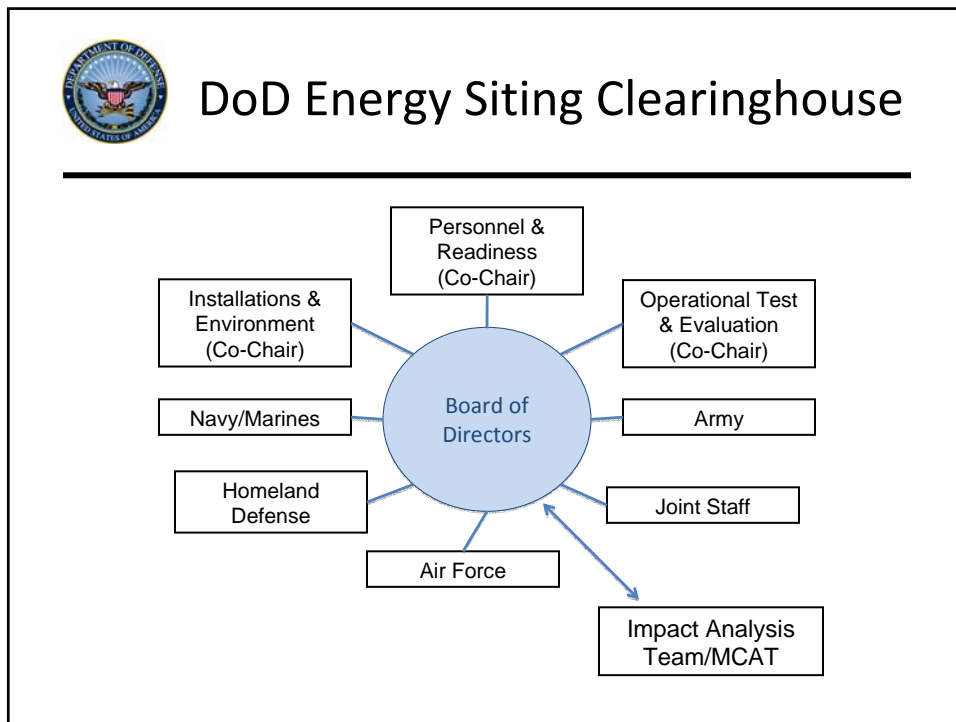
DEPARTMENT OF DEFENSE
UNITED STATES OF AMERICA

DoD Energy Siting Clearinghouse

Personnel & Readiness (Co-Chair)

Installations & Environment (Co-Chair)

Operational Test & Evaluation (Co-Chair)

Navy/Marines

Board of Directors

Army

Homeland Defense

Joint Staff

Air Force

Impact Analysis Team/MCAT